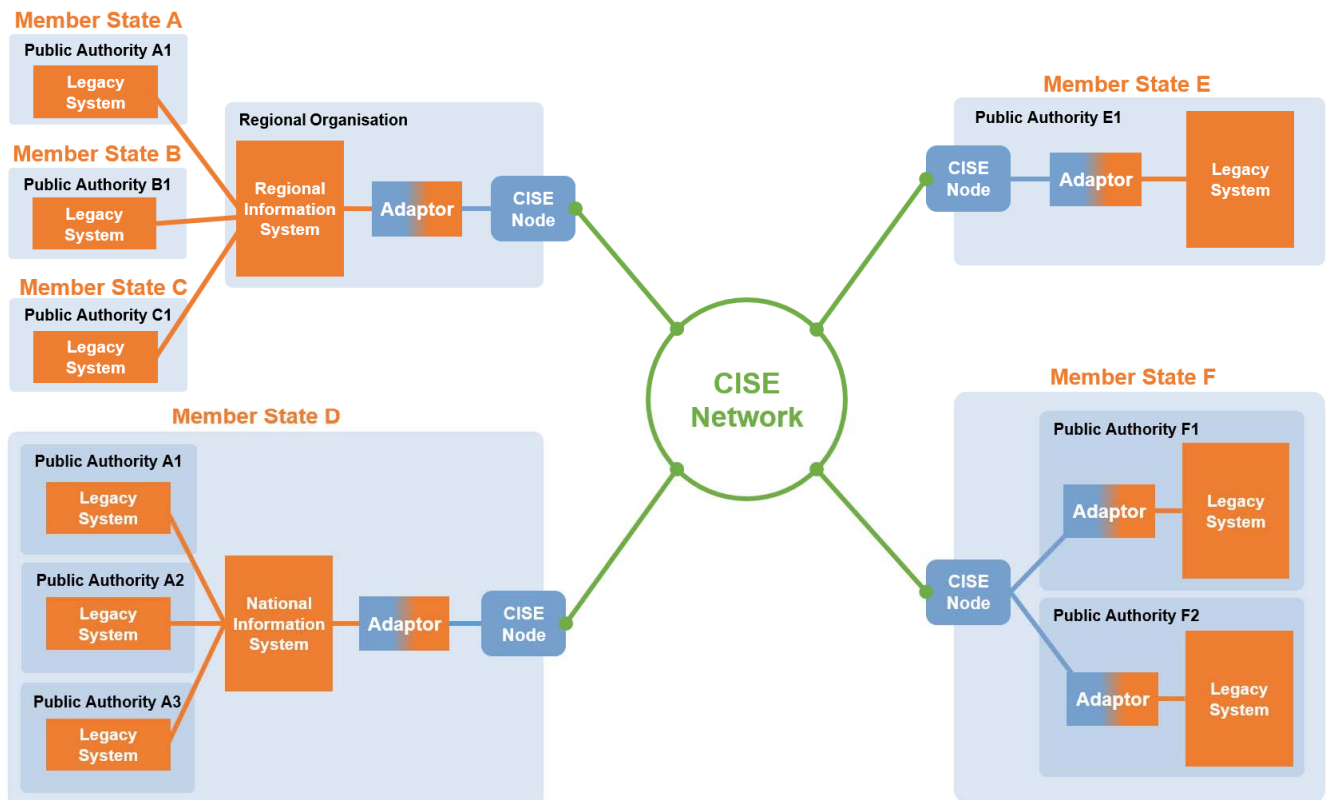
Member State A

Public Authority A1

Legacy System

Member State B

Public Authority B1

Legacy System

Member State C

Public Authority C1

Legacy System

Regional Organisation

Regional Information System

Adaptor

CISE Node

Member State E

Public Authority E1

CISE Node

Adaptor

Legacy System

CISE Network

Member State D

Public Authority A1

Legacy System

Public Authority A2

Legacy System

Public Authority A3

Legacy System

National Information System

Adaptor

CISE Node

Member State F

Public Authority F1

Adaptor

Legacy System

CISE Node

Public Authority F2

Adaptor

Legacy System